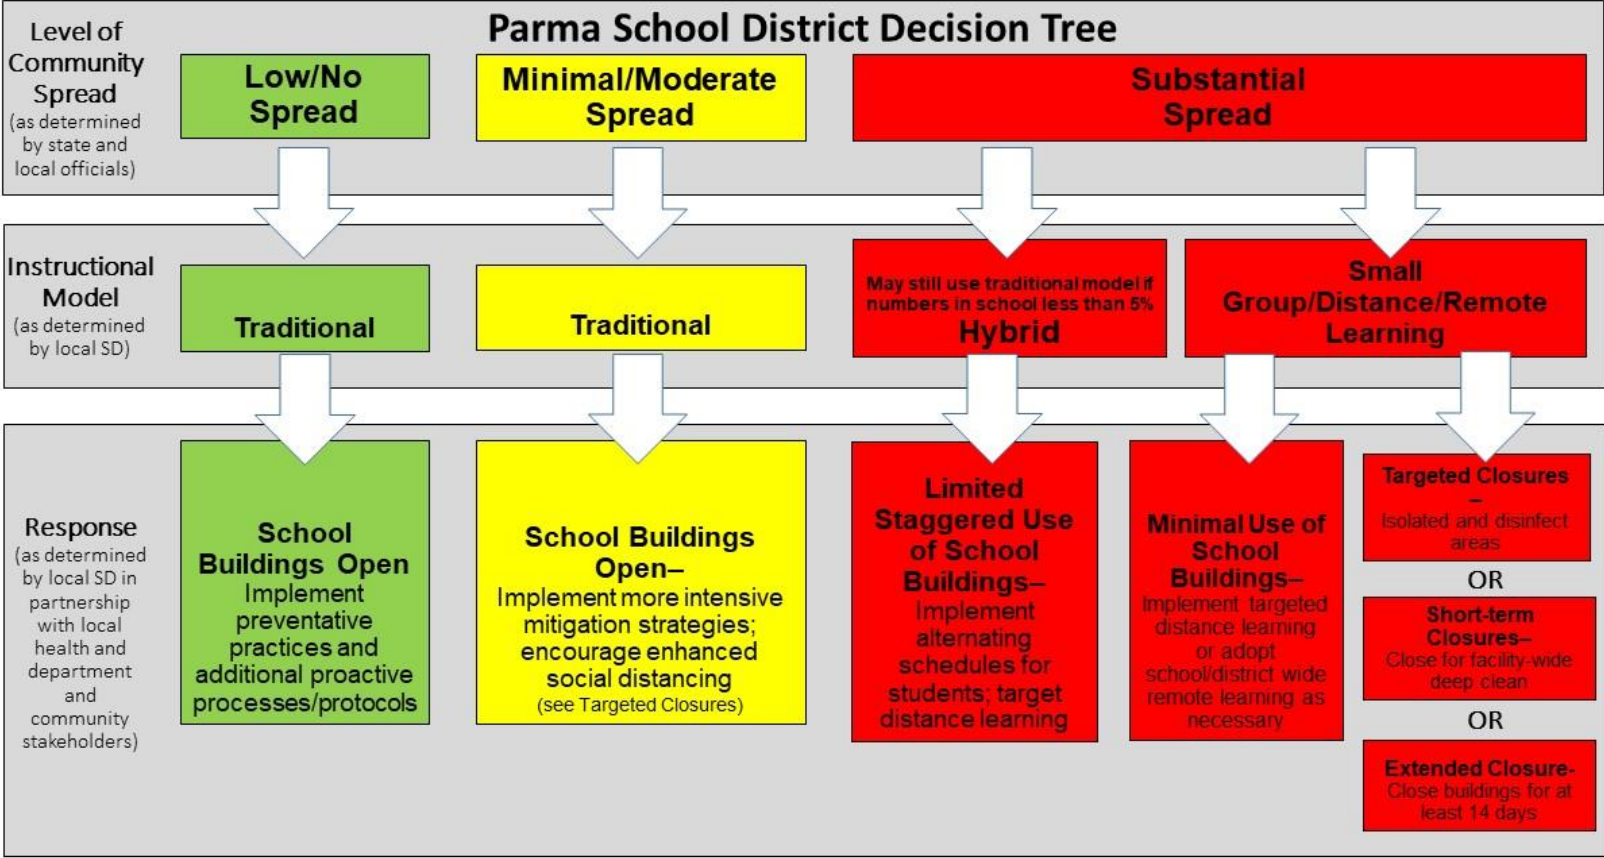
Parma School District Decision Tree

Level of Community Spread (as determined by state and local officials)

Low/No Spread

Minimal/Moderate Spread

Substantial Spread

Instructional Model (as determined by local SD)

Traditional

Traditional

May still use traditional model if numbers in school less than 5%
Hybrid

Small Group/Distance/Remote Learning

Response (as determined by local SD in partnership with local health and department and community stakeholders)

School Buildings Open
Implement preventative practices and additional proactive processes/protocols

School Buildings Open–
Implement more intensive mitigation strategies; encourage enhanced social distancing
(see Targeted Closures)

Limited Staggered Use of School Buildings–
Implement alternating schedules for students; target distance learning

Minimal Use of School Buildings–
Implement targeted distance learning or adopt school/district wide remote learning as necessary

Targeted Closures –
Isolated and disinfect areas

OR

Short-term Closures–
Close for facility-wide deep clean

OR

Extended Closure-
Close buildings for at least 14 days